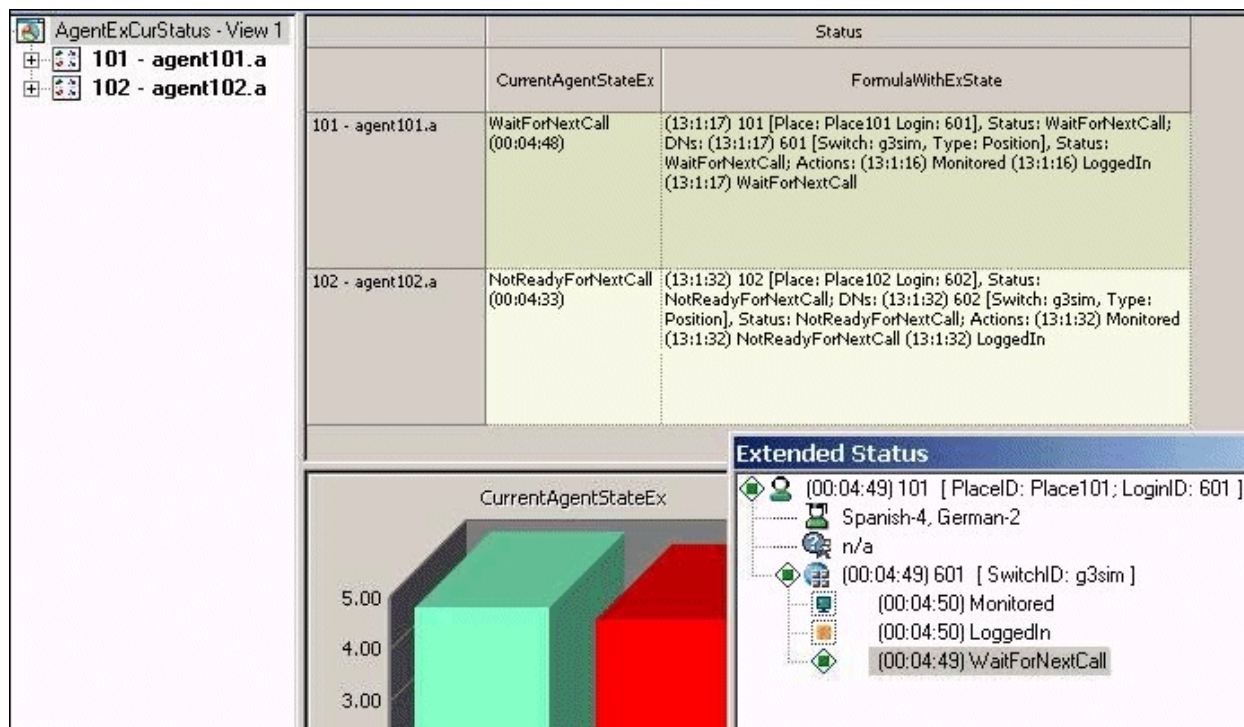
AgentExCurStatus - View 1
101 - agent101.a
102 - agent102.a

| | Status | |
|---|---|---|
| | CurrentAgentStateEx | FormulaWithExState |
| 101 - agent101.a | WaitForNextCall (00:04:48) | (13:1:17) 101 [Place: Place101 Login: 601], Status: WaitForNextCall; DNs: (13:1:17) 601 [Switch: g3sim, Type: Position], Status: WaitForNextCall; Actions: (13:1:16) Monitored (13:1:16) LoggedIn (13:1:17) WaitForNextCall |
| 102 - agent102.a | NotReadyForNextCall (00:04:33) | (13:1:32) 102 [Place: Place102 Login: 602], Status: NotReadyForNextCall; DNs: (13:1:32) 602 [Switch: g3sim, Type: Position], Status: NotReadyForNextCall; Actions: (13:1:32) Monitored (13:1:32) NotReadyForNextCall (13:1:32) LoggedIn |

CurrentAgentStateEx
5.00
4.00
3.00

Extended Status
(00:04:49) 101 [ PlaceID: Place101; LoginID: 601 ]
Spanish-4, German-2
n/a
(00:04:49) 601 [ SwitchID: g3sim ]
(00:04:50) Monitored
(00:04:50) LoggedIn
(00:04:49) WaitForNextCall